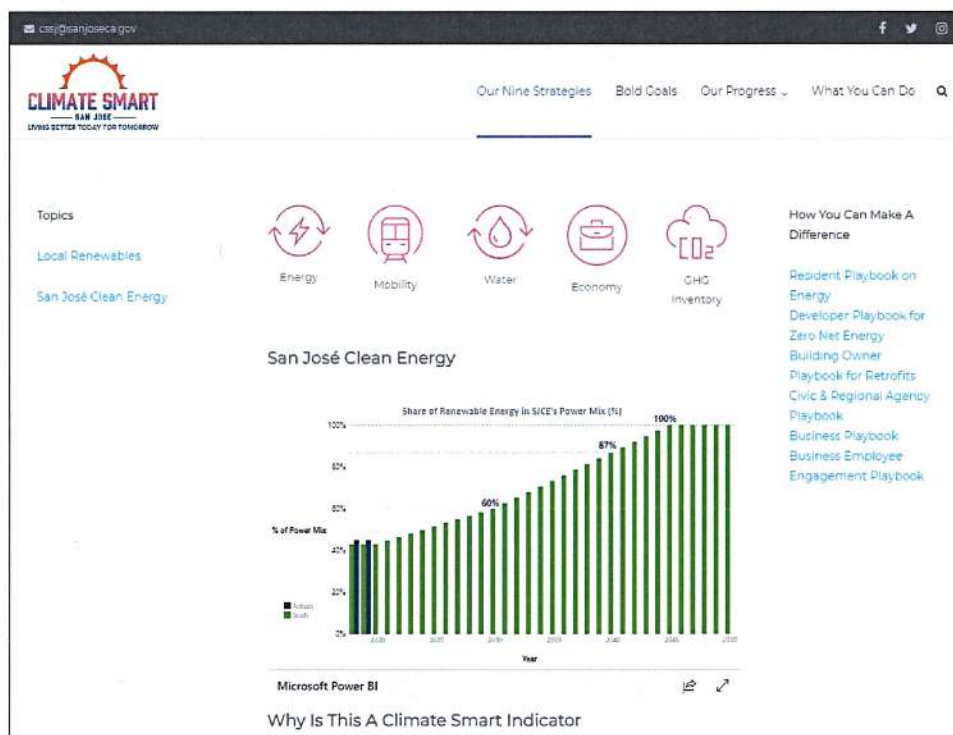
csj@sanjoseca.gov

CLIMATE SMART
SAN JOSE
LIVING BETTER TODAY FOR TOMORROW

Our Nine Strategies Bold Goals Our Progress What You Can Do

Topics

Local Renewables

San José Clean Energy

Energy Mobility Water Economy GHG Inventory

$CO_2$

San José Clean Energy

Share of Renewable Energy in SJCE's Power Mix (%)

100%

87%

60%

100%
80%
60%
40%
20%
0%

% of Power Mix

Actuals
Goals

2020 2025 2030 2035 2040 2045 2050

Year

Microsoft Power BI

Why Is This A Climate Smart Indicator

How You Can Make A Difference

Resident Playbook on Energy
Developer Playbook for Zero Net Energy
Building Owner Playbook for Retrofits
Civic & Regional Agency Playbook
Business Playbook
Business Employee Engagement Playbook